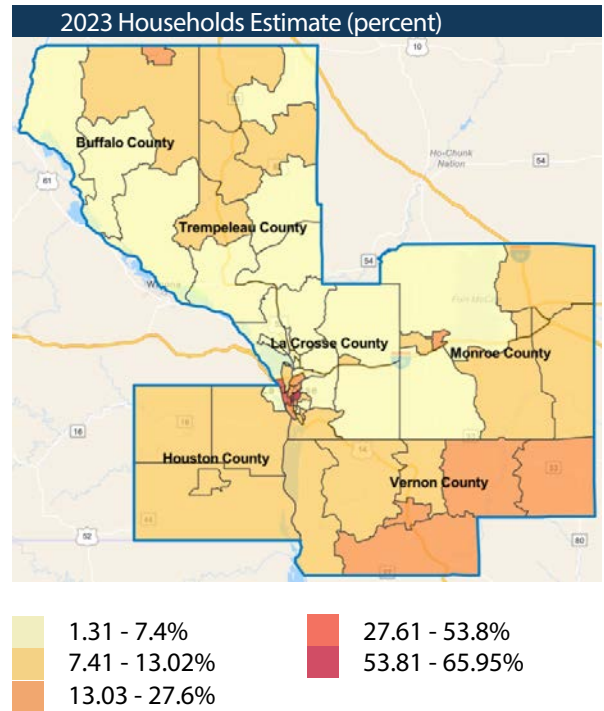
2023 Households Estimate (percent)

Buffalo County
Ho-Chunk Nation
Trempealeau County
La Crosse County
Monroe County
Houston County
Vernon County

1.31 - 7.4%
7.41 - 13.02%
13.03 - 27.6%
27.61 - 53.8%
53.81 - 65.95%